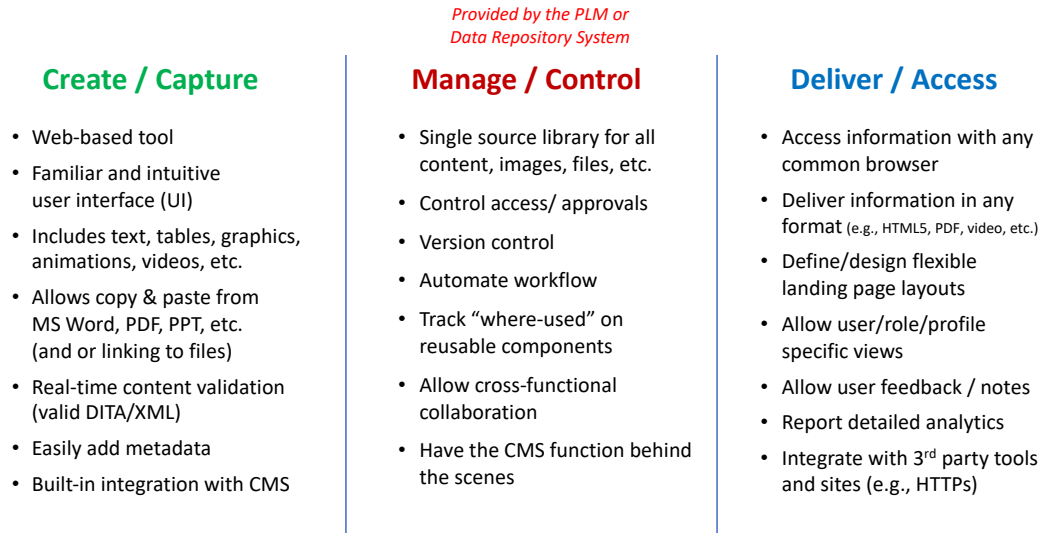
Provided by the PLM or Data Repository System

Create / Capture

- Web-based tool
- Familiar and intuitive user interface (UI)
- Includes text, tables, graphics, animations, videos, etc.
- Allows copy & paste from MS Word, PDF, PPT, etc. (and or linking to files)
- Real-time content validation (valid DITA/XML)
- Easily add metadata
- Built-in integration with CMS

Manage / Control

- Single source library for all content, images, files, etc.
- Control access/ approvals
- Version control
- Automate workflow
- Track “where-used” on reusable components
- Allow cross-functional collaboration
- Have the CMS function behind the scenes

Deliver / Access

- Access information with any common browser
- Deliver information in any format (e.g., HTML5, PDF, video, etc.)
- Define/design flexible landing page layouts
- Allow user/role/profile specific views
- Allow user feedback / notes
- Report detailed analytics
- Integrate with 3$^{rd}$ party tools and sites (e.g., HTTPs)